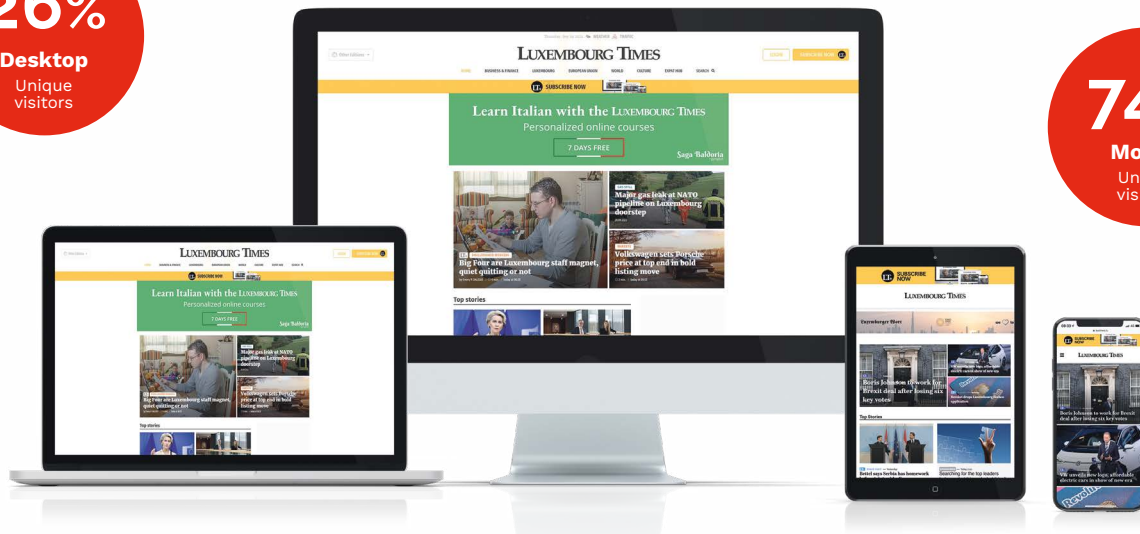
26%
Desktop
Unique visitors

74
Mo
Uni
visi

LUXEMBOURG TIMES
SUBSCRIBE NOW
Learn Italian with the LUXEMBOURG TIMES
Personalized online courses
7 DAYS FREE
Saga Baldoria
Major gas leak at NATO pipeline on Luxembourg doorstep
Big Four are Luxembourg staff magnet, quiet quitting or not
Volkswagen sets Porsche price at top end in bold listing move
Top stories

LUXEMBOURG TIMES
SUBSCRIBE NOW
Learn Italian with the LUXEMBOURG TIMES
Personalized online courses
7 DAYS FREE
Saga Baldoria
Major gas leak at NATO pipeline on Luxembourg doorstep
Big Four are Luxembourg staff magnet, quiet quitting or not
Volkswagen sets Porsche price at top end in bold listing move
Top stories

SUBSCRIBE NOW
LUXEMBOURG TIMES
Boris Johnson to work for Brexit deal after losing six key votes
Top Stories
Borrell says Serbia has homework
Searching for the top leaders

SUBSCRIBE NOW
LUXEMBOURG TIMES
Boris Johnson to work for Brexit deal after losing six key votes
VW unveils new logo, affordable electric cars in show of new era